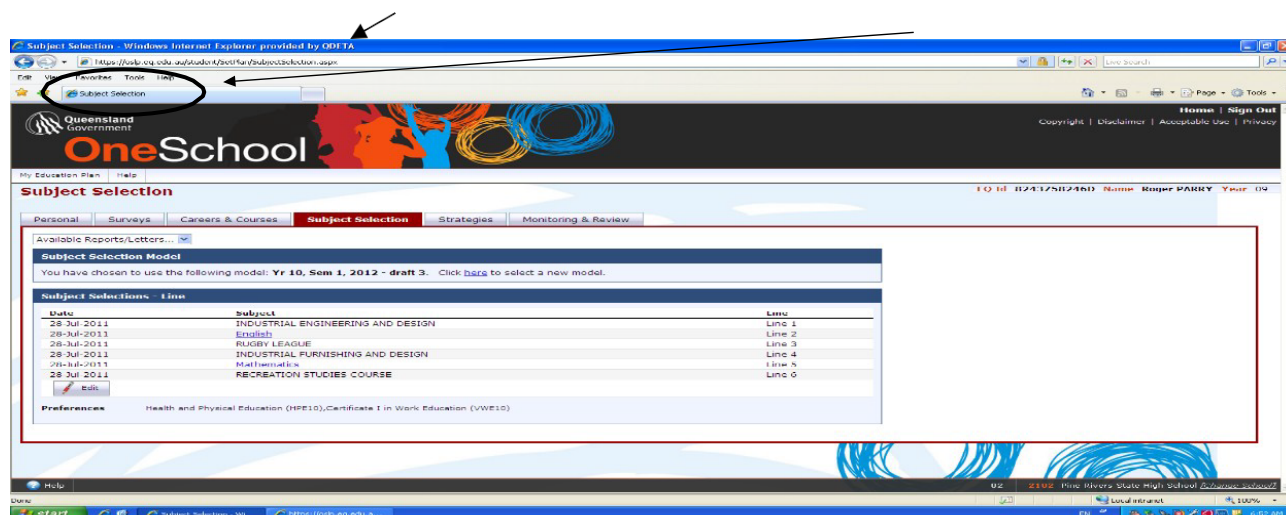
Subject Selection - Windows Internet Explorer provided by QDETA

https://oslp.eq.edu.au/student/setHarl/subjectselection.aspx

Live Search

Edit View Favorites Tools Help

Subject Selection

Page Tools

Home | Sign Out

Copyright | Disclaimer | Acceptable Use | Privacy

Queensland Government

OneSchool

My Education Plan | Help

Subject Selection

EQ Id 8243750246D Name Roger PARRY Year 09

Personal | Surveys | Careers & Courses | Subject Selection | Strategies | Monitoring & Review

Available Reports/Letters...

Subject Selection Model

You have chosen to use the following model: Yr 10, Sem 1, 2012 - draft 3. Click here to select a new model.

Subject Selections - Line

| Date | Subject | Line |
|---|---|---|
| 28-Jul-2011 | INDUSTRIAL ENGINEERING AND DESIGN | Line 1 |
| 28-Jul-2011 | English | Line 2 |
| 28-Jul-2011 | RUGBY LEAGUE | Line 3 |
| 28-Jul-2011 | INDUSTRIAL FURNISHING AND DESIGN | Line 4 |
| 28-Jul-2011 | Mathematics | Line 5 |
| 28-Jul-2011 | RECREATION STUDIES COURSE | Line 6 |

Edit

Preferences Health and Physical Education (HPE10),Certificate I in Work Education (VWE10)

Help

02 2102 Pine Rivers State High School Change school

Done

Local intranet

100%

start

Subject Selection - Wi...

https://oslp.eq.edu.a...

EN

6:02 AM